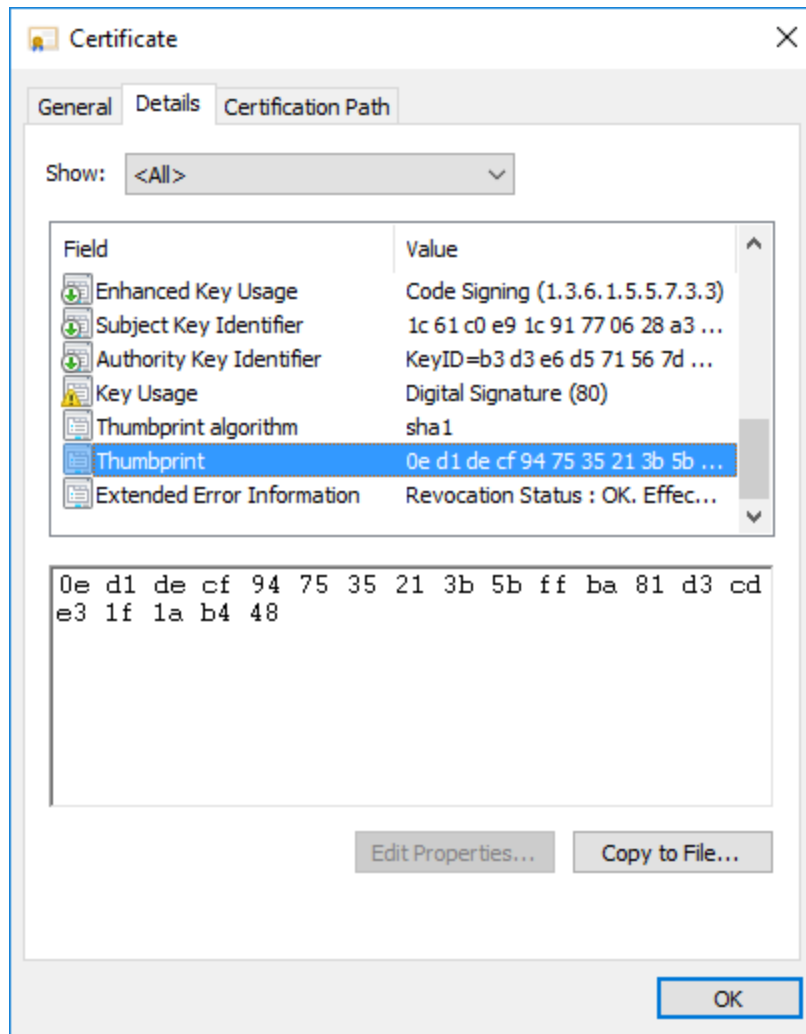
Certificate

General Details Certification Path

Show: <All>

| Field | Value |
|---|---|
| Enhanced Key Usage | Code Signing (1.3.6.1.5.5.7.3.3) |
| Subject Key Identifier | 1c 61 c0 e9 1c 91 77 06 28 a3 ... |
| Authority Key Identifier | KeyID=b3 d3 e6 d5 71 56 7d ... |
| Key Usage | Digital Signature (80) |
| Thumbprint algorithm | sha1 |
| Thumbprint | 0e d1 de cf 94 75 35 21 3b 5b ... |
| Extended Error Information | Revocation Status : OK. Effec... |

0e d1 de cf 94 75 35 21 3b 5b ff ba 81 d3 cd e3 1f 1a b4 48

Edit Properties... Copy to File...

OK